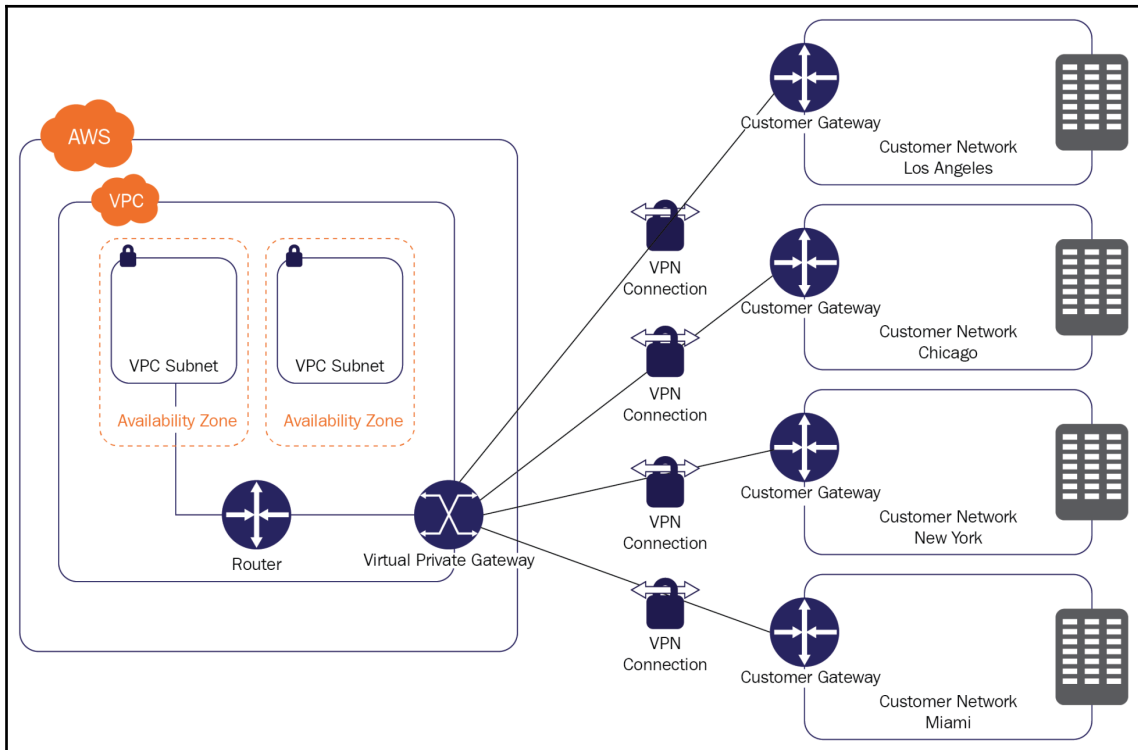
AWS

VPC

VPC Subnet

Availability Zone

VPC Subnet

Availability Zone

Router

Virtual Private Gateway

VPN Connection

VPN Connection

VPN Connection

VPN Connection

Customer Gateway

Customer Network Los Angeles

Customer Gateway

Customer Network Chicago

Customer Gateway

Customer Network New York

Customer Gateway

Customer Network Miami